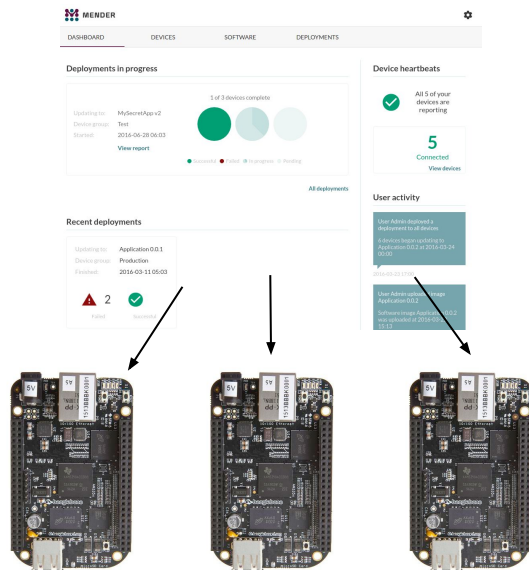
MENDER

DASHBOARD DEVICES SOFTWARE DEPLOYMENTS

Deployments in progress

1 of 3 devices complete

Updating to: MySecretApp v2
Device group: Test
Started: 2016-06-28 06:03

View report

Successful Failed In progress Pending

All deployments

Device heartbeats

All 5 of your devices are reporting

5
Connected
View devices

User activity

User Admin deployed a deployment to all devices

6 devices began updating to Application 0.0.2 at 2016-05-24 00:00

2016-05-02 17:00

User Admin uploaded image Application 0.0.2

Software image Application 0.0.2 was uploaded at 2016-05-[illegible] 15:13

Recent deployments

Updating to: Application 0.0.1
Device group: Production
Finished: 2016-03-11 05:03

2 Failed

Successful

5V

5V

5V